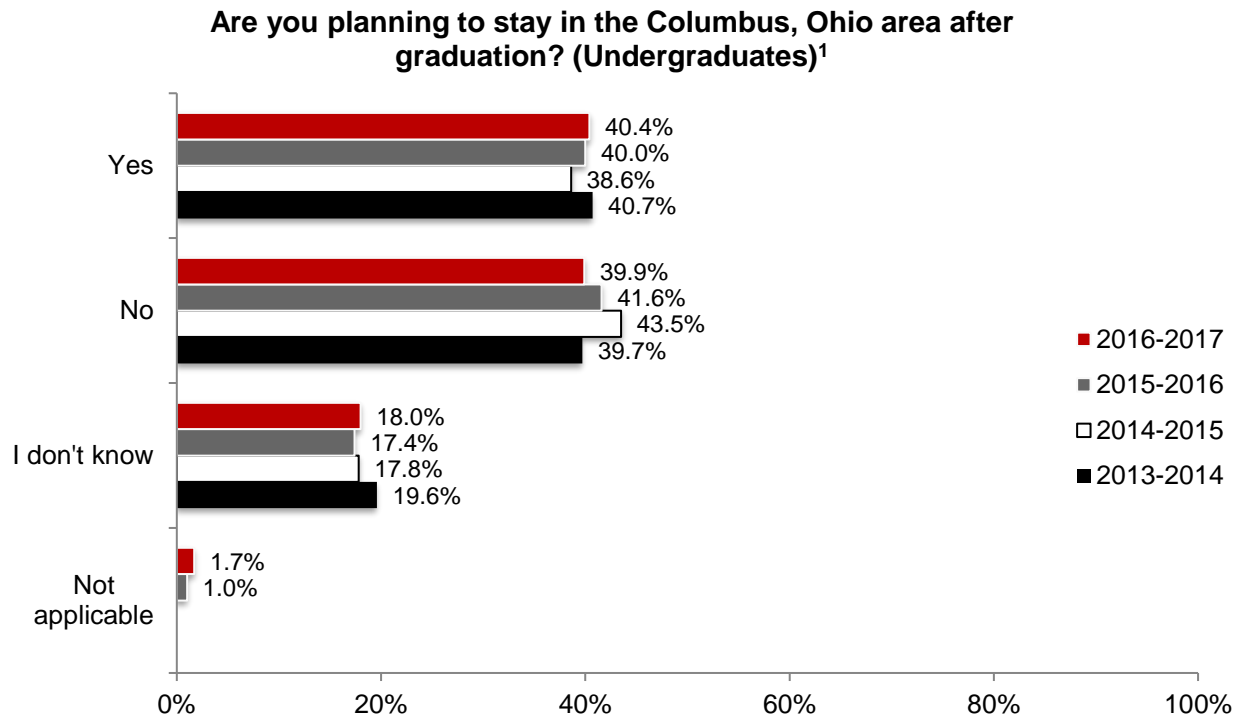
Are you planning to stay in the Columbus, Ohio area after graduation? (Undergraduates)$^1$

Yes
40.4%
40.0%
38.6%
40.7%

No
39.9%
41.6%
43.5%
39.7%

I don't know
18.0%
17.4%
17.8%
19.6%

Not applicable
1.7%
1.0%

2016-2017
2015-2016
2014-2015
2013-2014

0%
20%
40%
60%
80%
100%